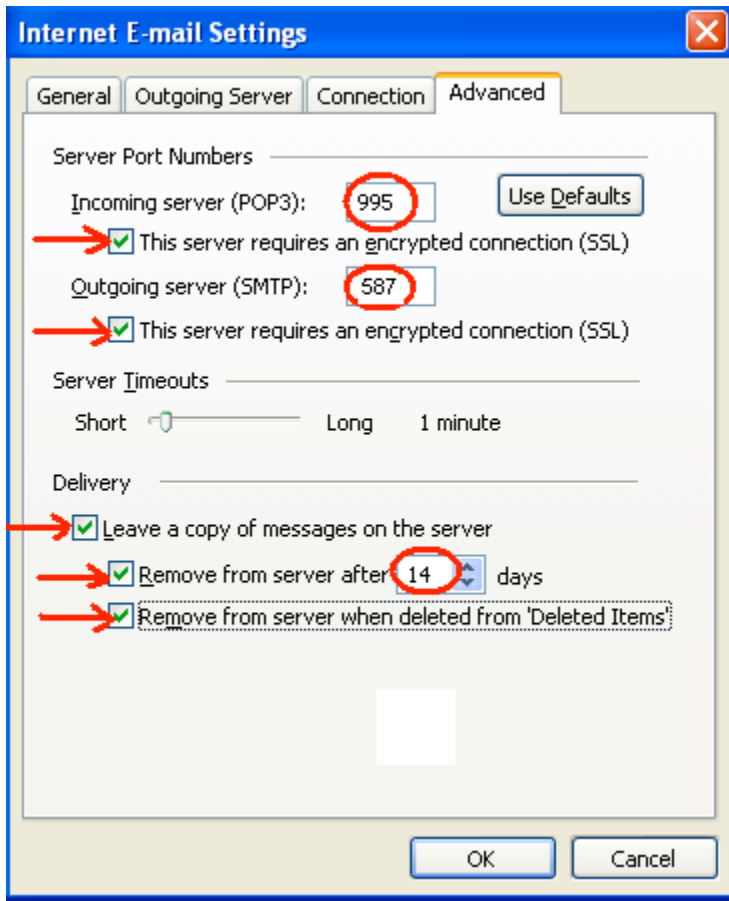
Internet E-mail Settings

General | Outgoing Server | Connection | Advanced

Server Port Numbers

Incoming server (POP3): 995

Use Defaults

This server requires an encrypted connection (SSL)

Outgoing server (SMTP): 587

This server requires an encrypted connection (SSL)

Server Timeouts

Short Long 1 minute

Delivery

Leave a copy of messages on the server

Remove from server after 14 days

Remove from server when deleted from 'Deleted Items'

OK Cancel